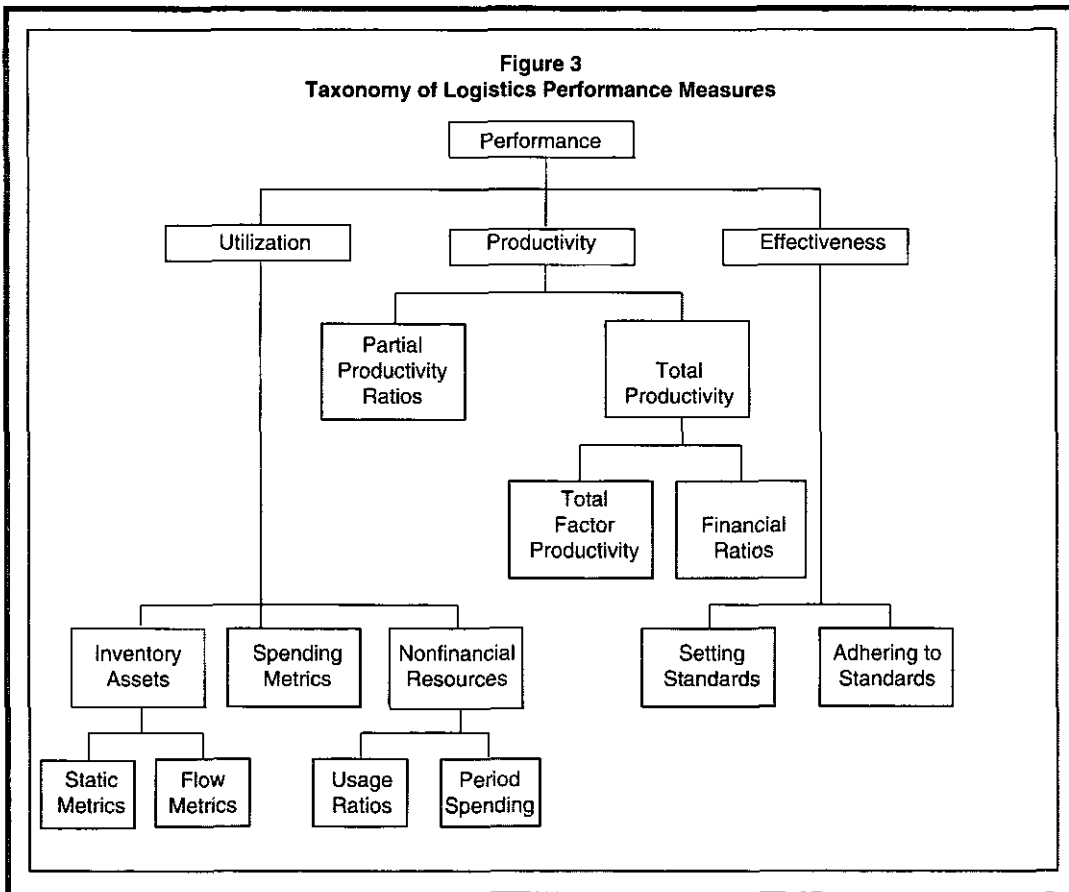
Figure 3
Taxonomy of Logistics Performance Measures

Performance

Utilization

Productivity

Effectiveness

Partial Productivity Ratios

Total Productivity

Total Factor Productivity

Financial Ratios

Inventory Assets

Spending Metrics

Nonfinancial Resources

Setting Standards

Adhering to Standards

Static Metrics

Flow Metrics

Usage Ratios

Period Spending